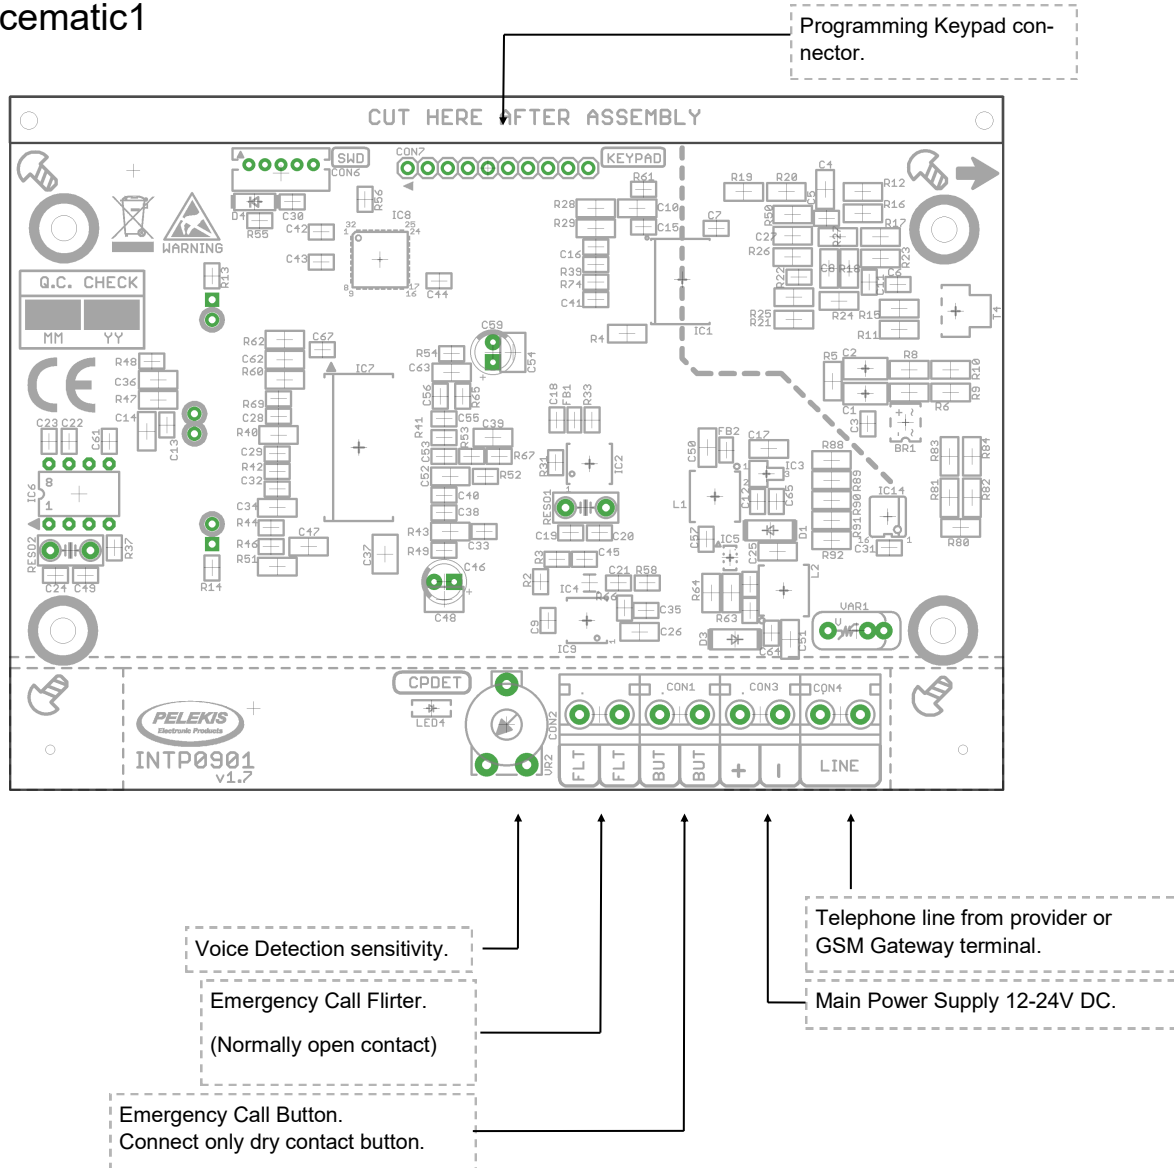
cematic1

Programming Keypad connector.

CUT HERE AFTER ASSEMBLY

SWD CON6 CON7 KEYPAD

WARNING

Q.C. CHECK
MM YY

CE

IC8 IC7 IC1 IC2 IC3 IC4 IC5 IC6 IC9 IC14

R19 R20 C4 R12 R16 R17 R28 R29 C10 C15 C7 C16 R39 R74 C41 R4 C27 R26 C8 R18 R25 R21 R24 R15 R11 T4 R5 C2 R8 R10 R9 R6 C1 C3 BR1 R88 R83 R84 R81 R82 R80 R89 R90 R91 R92 C31 D4 C30 R55 C42 C43 C44 R56 R61 R13 R62 C67 C62 R60 R48 C36 R47 C14 R69 C28 R40 C29 R42 C32 C34 R44 R46 R51 R14 C47 C23 C22 C61 C13 RESO2 C24 C49 R37 C59 C54 R54 C63 C56 R65 C55 C39 R41 R53 R67 C52 C53 R52 C40 C38 R43 C33 R49 C37 C46 C48 C18 FB1 R33 R31 RESO1 C19 C20 C45 R2 R3 C21 R58 R59 C35 C26 C9 C50 FB2 C17 C12 C65 L1 C57 C25 D1 R64 R63 L2 D3 C64 C51 VAR1

CPDET LED4 VR2 CON2 CON1 CON3 CON4

PELEKIS Electronic Products
INTP0901
v1.7

FLT FLT BUT BUT + - LINE

Telephone line from provider or GSM Gateway terminal.

Voice Detection sensitivity.

Emergency Call Flirter.

(Normally open contact)

Main Power Supply 12-24V DC.

Emergency Call Button.
Connect only dry contact button.